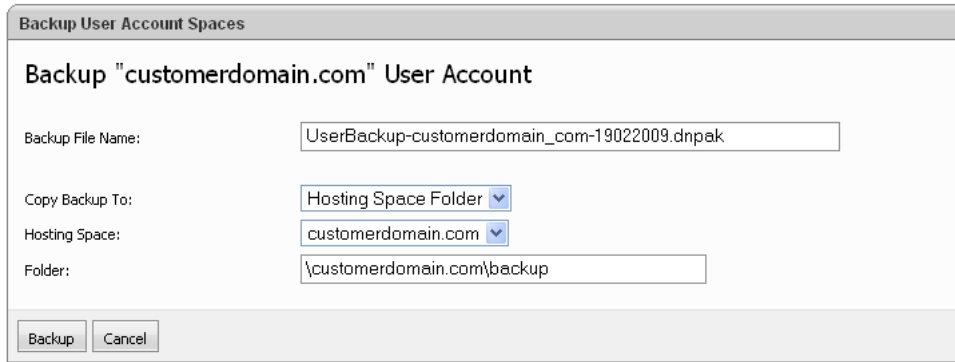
Backup User Account Spaces

Backup "customerdomain.com" User Account

Backup File Name: UserBackup-customerdomain_com-19022009.dnpak

Copy Backup To: Hosting Space Folder

Hosting Space: customerdomain.com

Folder: \customerdomain.com\backup

Backup Cancel